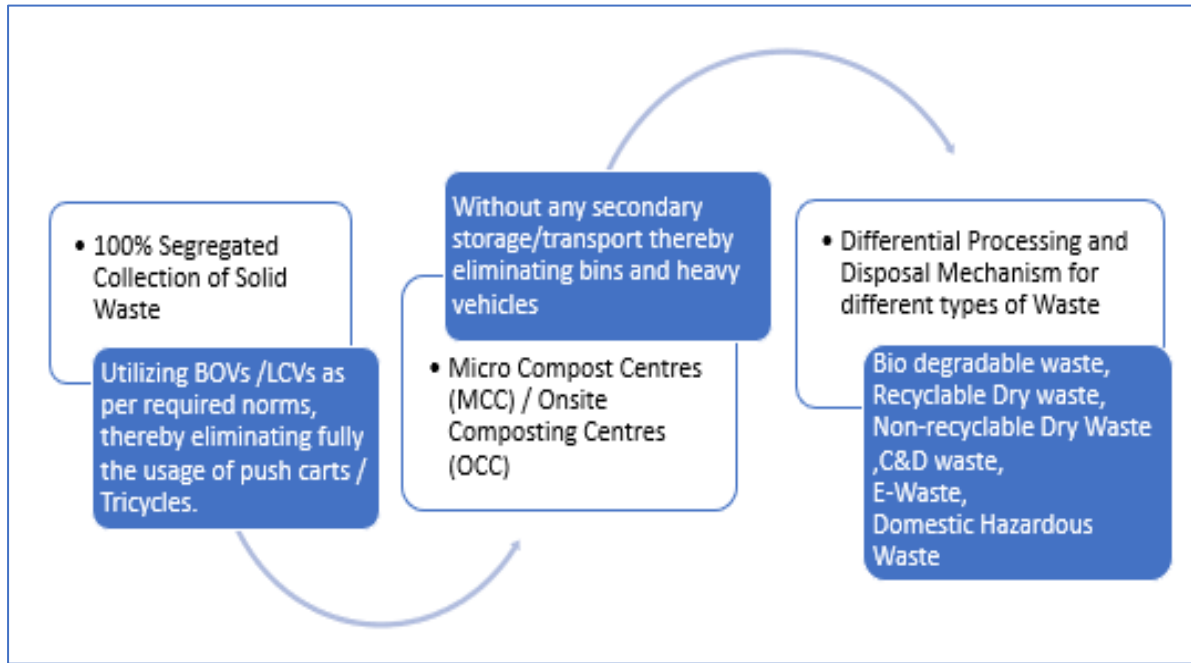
• 100% Segregated Collection of Solid Waste

Utilizing BOVs /LCVs as per required norms, thereby eliminating fully the usage of push carts / Tricycles.

Without any secondary storage/transport thereby eliminating bins and heavy vehicles

• Micro Compost Centres (MCC) / Onsite Composting Centres (OCC)

• Differential Processing and Disposal Mechanism for different types of Waste

Bio degradable waste,
Recyclable Dry waste,
Non-recyclable Dry Waste
,C&D waste,
E-Waste,
Domestic Hazardous Waste